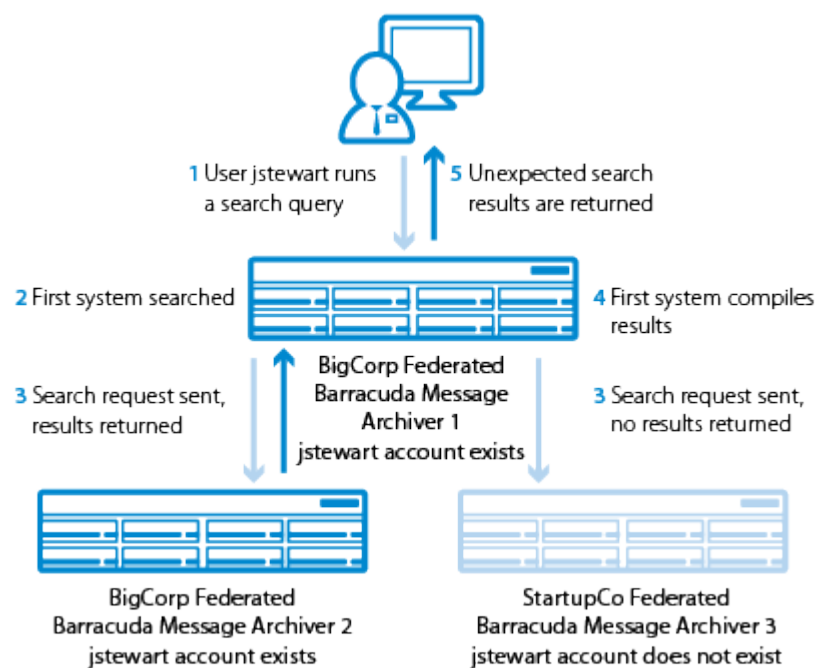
1 User jstewart runs a search query

5 Unexpected search results are returned

2 First system searched

4 First system compiles results

BigCorp Federated Barracuda Message Archiver 1 jstewart account exists

3 Search request sent, results returned

3 Search request sent, no results returned

BigCorp Federated Barracuda Message Archiver 2 jstewart account exists

StartupCo Federated Barracuda Message Archiver 3 jstewart account does not exist